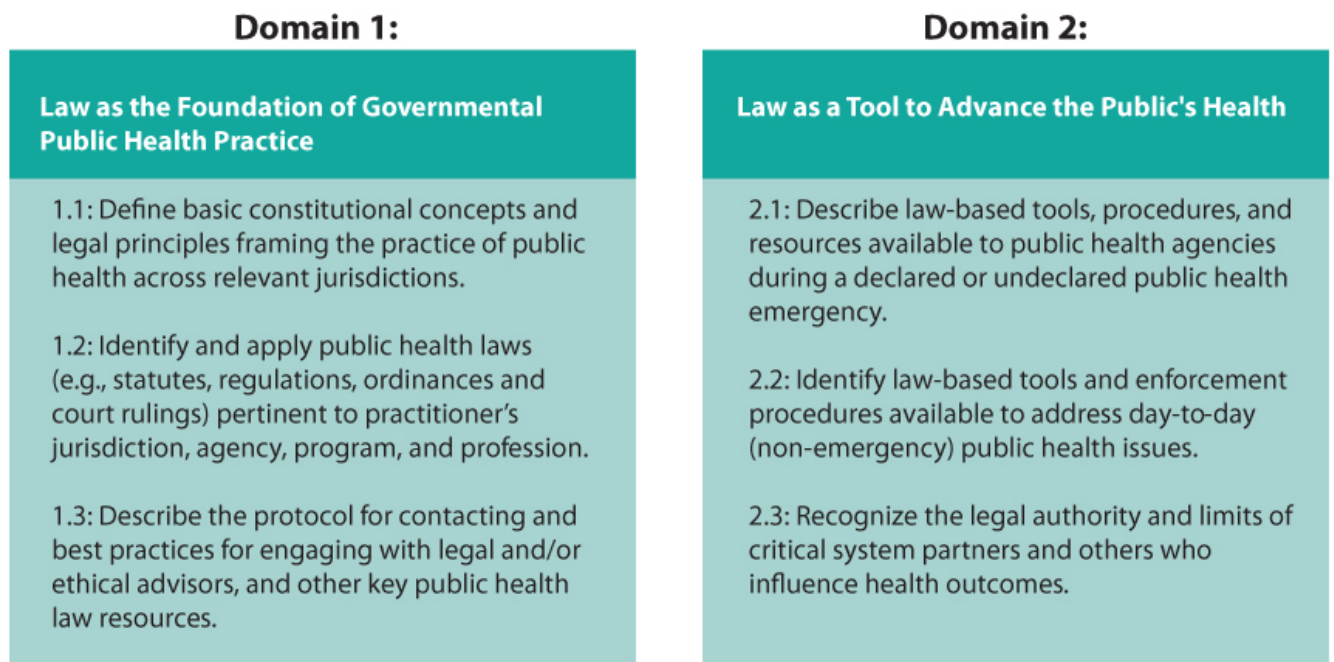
Domain 1:

Law as the Foundation of Governmental Public Health Practice

1.1: Define basic constitutional concepts and legal principles framing the practice of public health across relevant jurisdictions.

1.2: Identify and apply public health laws (e.g., statutes, regulations, ordinances and court rulings) pertinent to practitioner's jurisdiction, agency, program, and profession.

1.3: Describe the protocol for contacting and best practices for engaging with legal and/or ethical advisors, and other key public health law resources.

Domain 2:

Law as a Tool to Advance the Public's Health

2.1: Describe law-based tools, procedures, and resources available to public health agencies during a declared or undeclared public health emergency.

2.2: Identify law-based tools and enforcement procedures available to address day-to-day (non-emergency) public health issues.

2.3: Recognize the legal authority and limits of critical system partners and others who influence health outcomes.